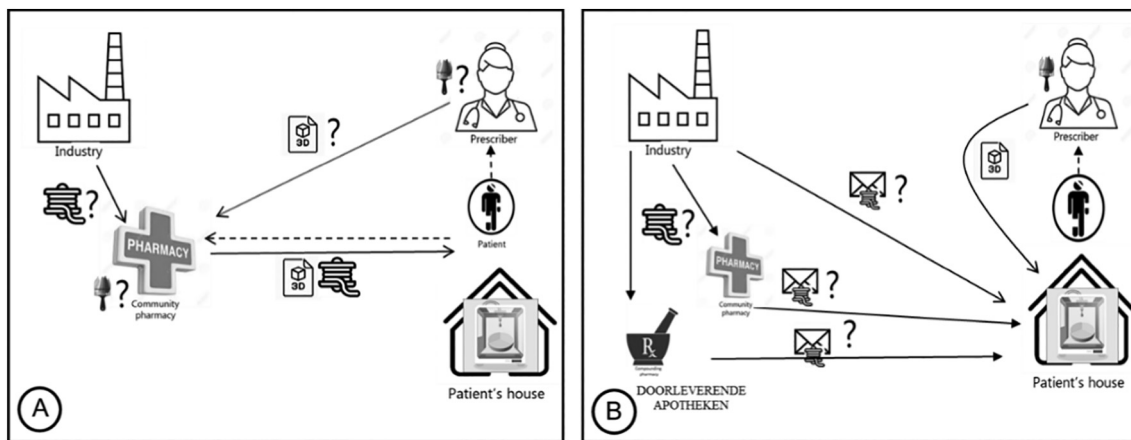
Industry

?

?

PHARMACY

Community pharmacy

?

Prescriber

Patient

Patient's house

A

Industry

?

PHARMACY

Community pharmacy

?

?

?

$R_x$

Compounding pharmacy

DOORLEVERENDE APOTHEKEN

Prescriber

Patient's house

B